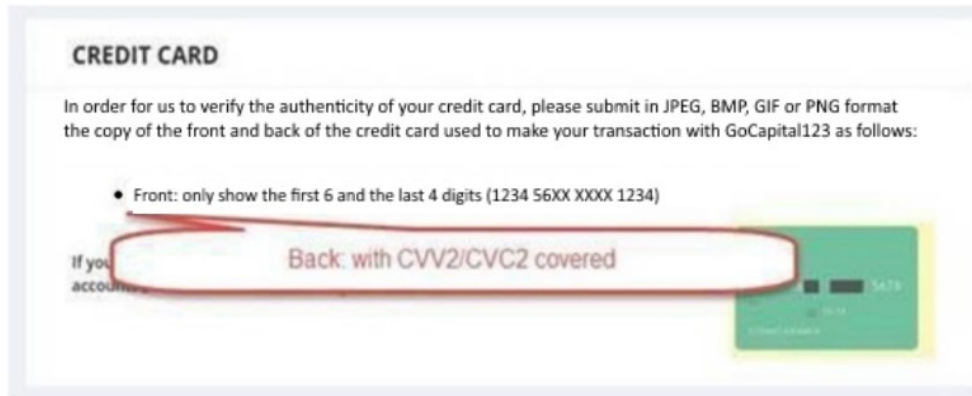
CREDIT CARD

In order for us to verify the authenticity of your credit card, please submit in JPEG, BMP, GIF or PNG format the copy of the front and back of the credit card used to make your transaction with GoCapital123 as follows:

• Front: only show the first 6 and the last 4 digits (1234 56XX XXXX 1234)

Back: with CVV2/CVC2 covered

If you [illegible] accou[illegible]

5678